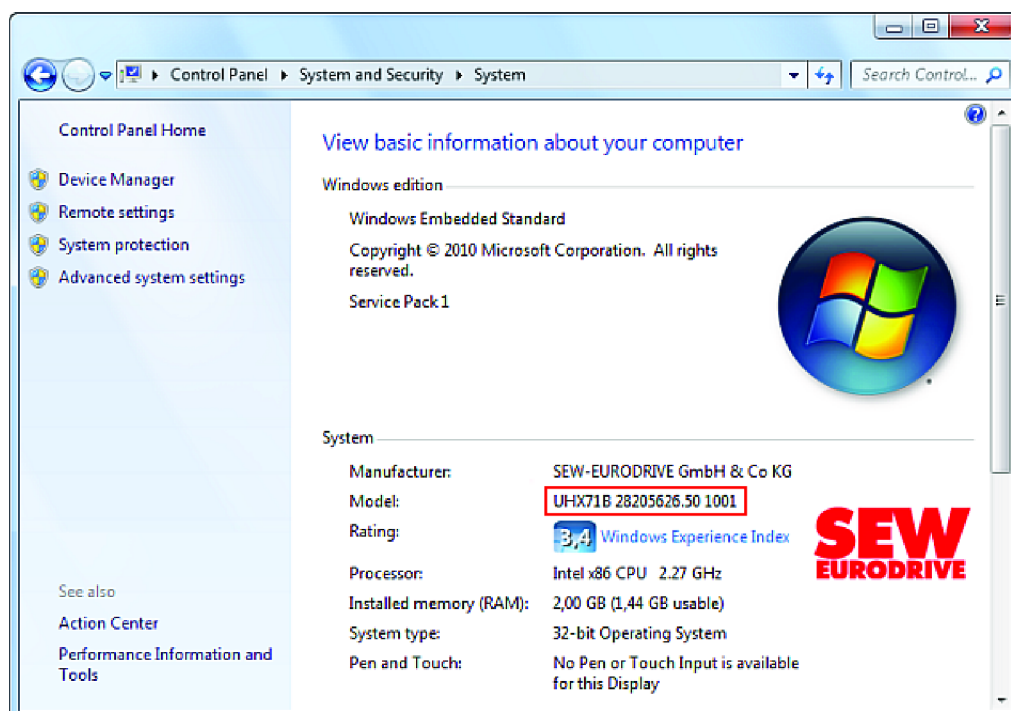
Control Panel ▸ System and Security ▸ System

Search Control...

Control Panel Home

Device Manager

Remote settings

System protection

Advanced system settings

See also

Action Center

Performance Information and Tools

View basic information about your computer

Windows edition

Windows Embedded Standard

Copyright © 2010 Microsoft Corporation. All rights reserved.

Service Pack 1

System

| | |
|---|---|
| Manufacturer: | SEW-EURODRIVE GmbH & Co KG |
| Model: | UHX71B 28205626.50 1001 |
| Rating: | 3,4 Windows Experience Index |
| Processor: | Intel x86 CPU 2.27 GHz |
| Installed memory (RAM): | 2,00 GB (1,44 GB usable) |
| System type: | 32-bit Operating System |
| Pen and Touch: | No Pen or Touch Input is available for this Display |

SEW EURODRIVE